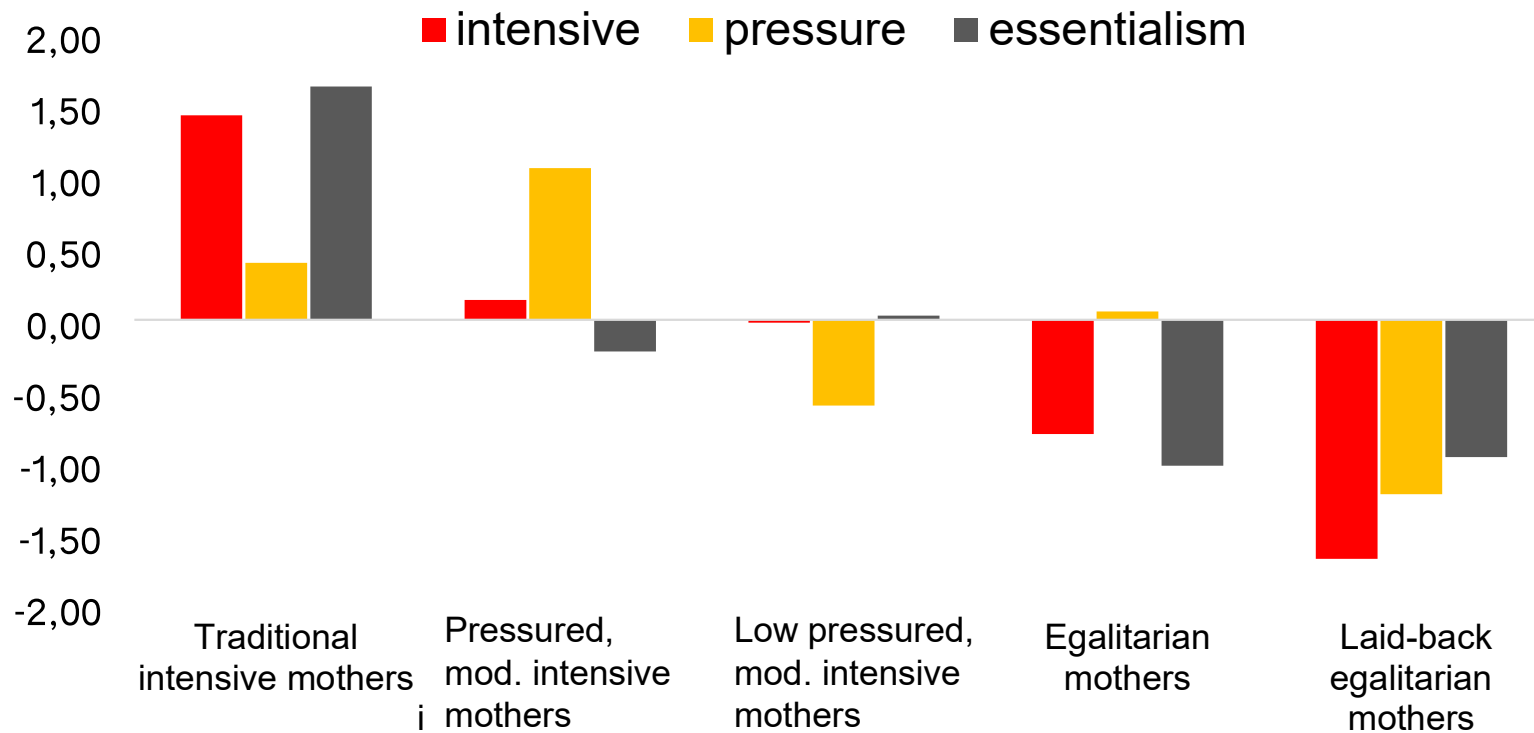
intensive pressure essentialism

2,00
1,50
1,00
0,50
0,00
-0,50
-1,00
-1,50
-2,00

Traditional intensive mothers

Pressured, mod. intensive mothers

Low pressured, mod. intensive mothers

Egalitarian mothers

Laid-back egalitarian mothers